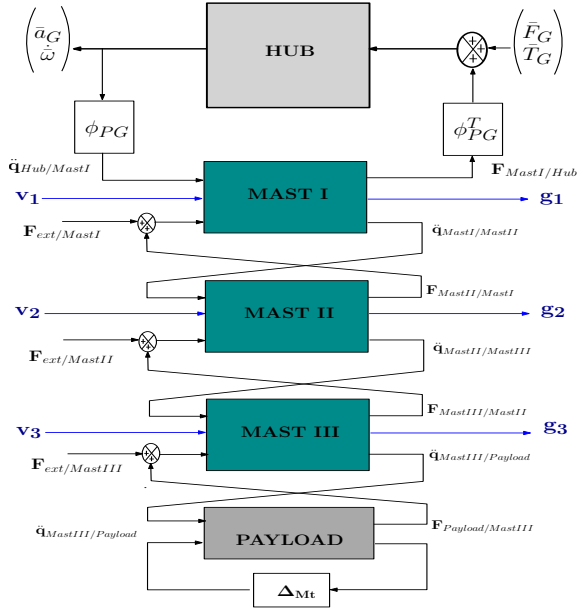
$\begin{pmatrix} \bar{a}_G \\ \dot{\bar{\omega}} \end{pmatrix}$

HUB

$\begin{pmatrix} \bar{F}_G \\ \bar{T}_G \end{pmatrix}$

$\phi_{PG}$

$\phi_{PG}^T$

$\ddot{\mathbf{q}}_{Hub/MastI}$

$\mathbf{F}_{MastI/Hub}$

$\mathbf{v_1}$

MAST I

$\mathbf{g_1}$

$\mathbf{F}_{ext/MastI}$

$\ddot{\mathbf{q}}_{MastI/MastII}$

$\mathbf{F}_{MastII/MastI}$

$\mathbf{v_2}$

MAST II

$\mathbf{g_2}$

$\mathbf{F}_{ext/MastII}$

$\ddot{\mathbf{q}}_{MastII/MastIII}$

$\mathbf{F}_{MastIII/MastII}$

$\mathbf{v_3}$

MAST III

$\mathbf{g_3}$

$\mathbf{F}_{ext/MastIII}$

$\ddot{\mathbf{q}}_{MastIII/Payload}$

$\ddot{\mathbf{q}}_{MastIII/Payload}$

$\mathbf{F}_{Payload/MastIII}$

PAYLOAD

$\mathbf{\Delta_{Mt}}$